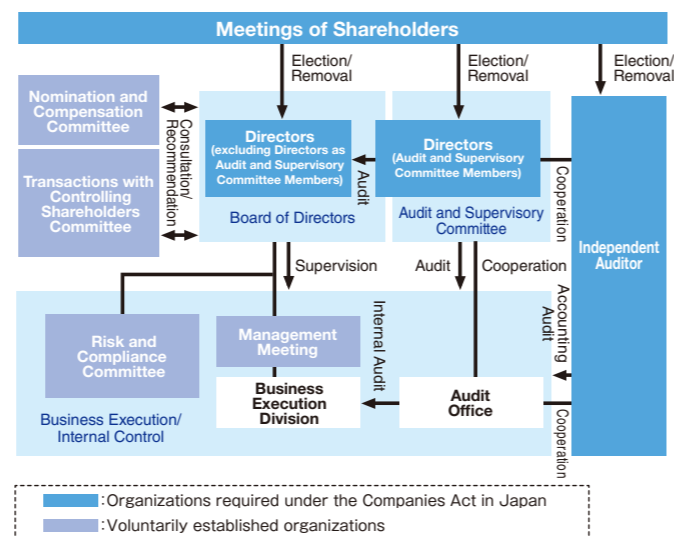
Meetings of Shareholders

Election/ Removal

Election/ Removal

Election/ Removal

Nomination and Compensation Committee

Transactions with Controlling Shareholders Committee

Consultation/ Recommendation

Directors (excluding Directors as Audit and Supervisory Committee Members)

Board of Directors

Audit

Directors (Audit and Supervisory Committee Members)

Audit and Supervisory Committee

Cooperation

Independent Auditor

Supervision

Audit

Cooperation

Accounting Audit

Risk and Compliance Committee

Management Meeting

Internal Audit

Business Execution Division

Audit Office

Business Execution/ Internal Control

Cooperation

:Organizations required under the Companies Act in Japan

:Voluntarily established organizations